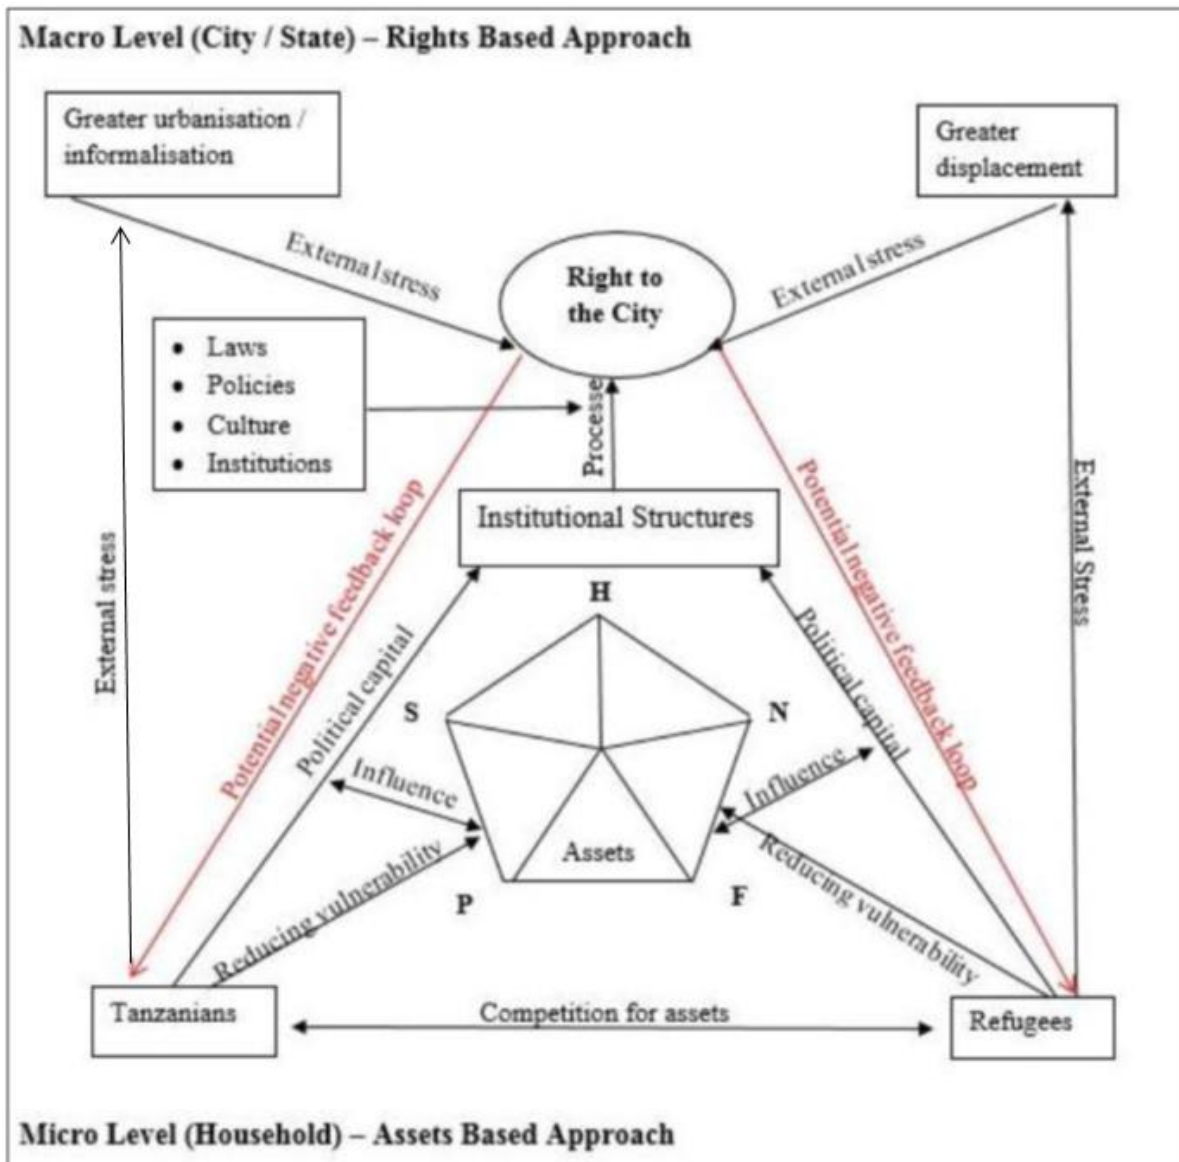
Macro Level (City / State) – Rights Based Approach

Greater urbanisation / informalisation

Greater displacement

External stress

Right to the City

External stress

- Laws
- Policies
- Culture
- Institutions

Processes

External stress

Potential negative feedback loop

Institutional Structures

Potential negative feedback loop

External Stress

H

S

N

Poliitical capital

Political capital

Influence

Influence

Assets

Reducing vulnerability

Reducing vulnerability

P

F

Tanzanians

Competition for assets

Refugees

Micro Level (Household) – Assets Based Approach